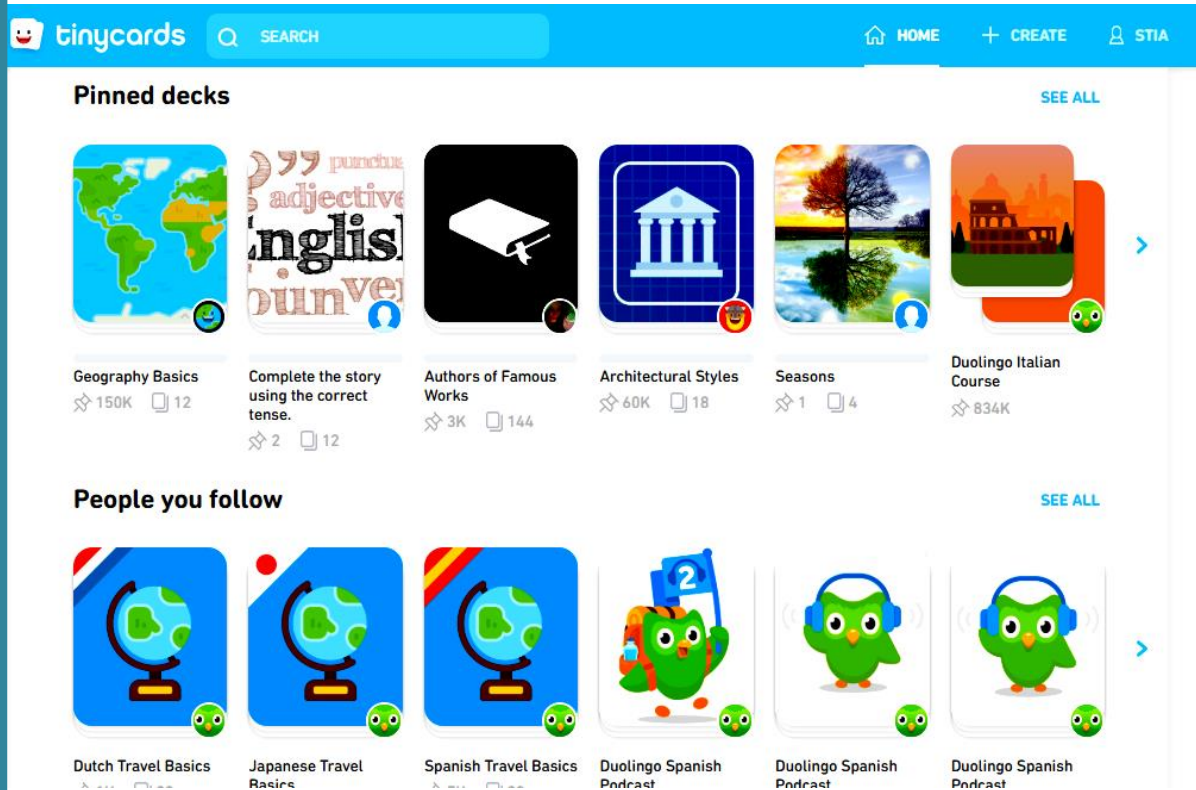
tinycards SEARCH HOME + CREATE STIA

Pinned decks SEE ALL

Geography Basics
150K 12

Complete the story using the correct tense.
2 12

Authors of Famous Works
3K 144

Architectural Styles
60K 18

Seasons
1 4

Duolingo Italian Course
834K

People you follow SEE ALL

Dutch Travel Basics

Japanese Travel Basics

Spanish Travel Basics

Duolingo Spanish Podcast

Duolingo Spanish Podcast

Duolingo Spanish Podcast